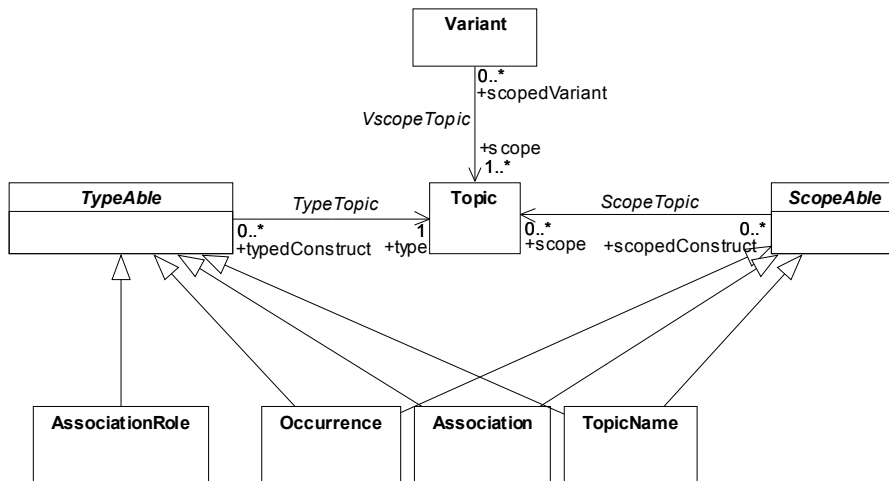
Variant

0..*
+scopedVariant

VscopeTopic

+scope
1..*

TypeAble

TypeTopic

0..*
+typedConstruct

1
+type

Topic

ScopeTopic

0..*
+scope

0..*
+scopedConstruct

ScopeAble

AssociationRole

Occurrence

Association

TopicName